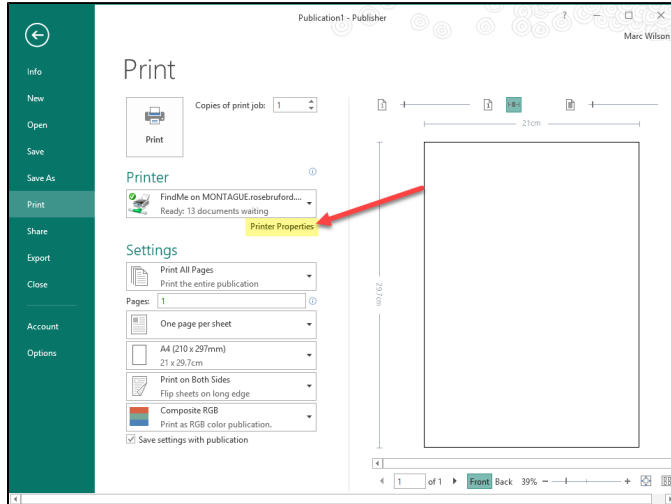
Publication1 - Publisher

?

Marc Wilson

Info
New
Open
Save
Save As
Print
Share
Export
Close
Account
Options

Print

Print

Copies of print job: 1

Printer

FindMe on MONTAGUE.rosebruford....
Ready: 13 documents waiting

Printer Properties

Settings

Print All Pages
Print the entire publication

Pages: 1

One page per sheet

A4 (210 x 297mm)
21 x 29.7cm

Print on Both Sides
Flip sheets on long edge

Composite RGB
Print as RGB color publication.

Save settings with publication

21cm

29.7cm

1 of 1 Front Back 39%